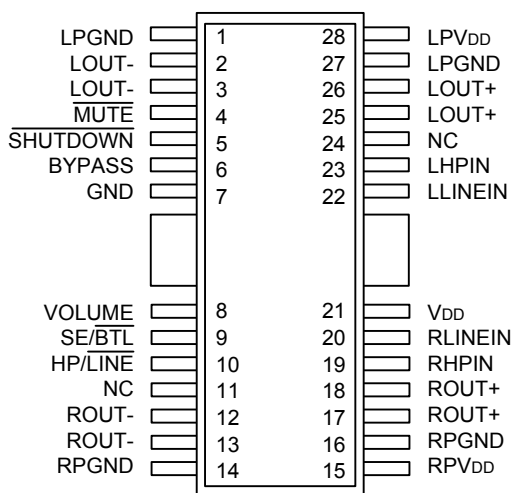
LPGND 1 28 LPV$_{DD}$
LOUT- 2 27 LPGND
LOUT- 3 26 LOUT+
$\overline{\text{MUTE}}$ 4 25 LOUT+
$\overline{\text{SHUTDOWN}}$ 5 24 NC
BYPASS 6 23 LHPIN
GND 7 22 LLINEIN

VOLUME 8 21 V$_{DD}$
SE/$\overline{\text{BTL}}$ 9 20 RLINEIN
HP/$\overline{\text{LINE}}$ 10 19 RHPIN
NC 11 18 ROUT+
ROUT- 12 17 ROUT+
ROUT- 13 16 RPGND
RPGND 14 15 RPV$_{DD}$